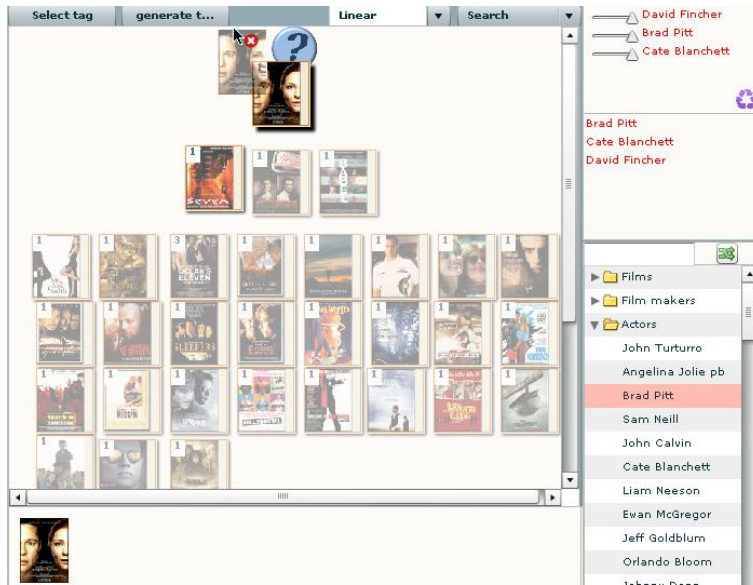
Select tag | generate t... | Linear | Search

David Fincher
Brad Pitt
Cate Blanchett

Brad Pitt
Cate Blanchett
David Fincher

1 1 1

1 1 1 1 1 1 1 1
1 1 1 1 1 1 1 1
1 1 1 1 1 1 1 1
1 1 1

Films
Film makers
Actors
John Turturro
Angelina Jolie pb
Brad Pitt
Sam Neill
John Calvin
Cate Blanchett
Liam Neeson
Ewan McGregor
Jeff Goldblum
Orlando Bloom
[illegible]